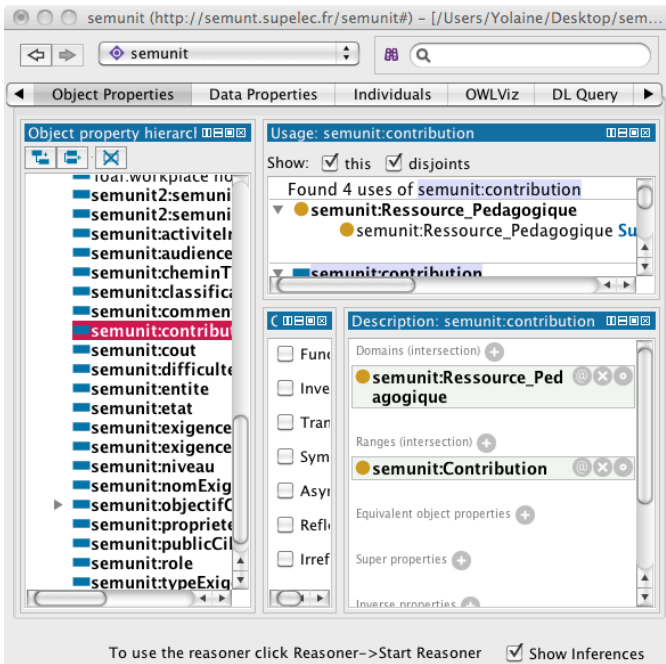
semunit (http://semunt.supelec.fr/semunit#) – [/Users/Yolaine/Desktop/sem...

semunit

Object Properties | Data Properties | Individuals | OWLViz | DL Query

Object property hierarcl

foaf.workplace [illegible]
semunit2:semuni
semunit2:semuni
semunit:activiteI
semunit:audience
semunit:cheminT
semunit:classifica
semunit:commen
semunit:contribu
semunit:cout
semunit:difficulte
semunit:entite
semunit:etat
semunit:exigence
semunit:exigence
semunit:niveau
semunit:nomExig
semunit:objectifC
semunit:propriete
semunit:publicCil
semunit:role
semunit:typeExig

Usage: semunit:contribution

Show: this disjoints

Found 4 uses of semunit:contribution
semunit:Ressource_Pedagogique
semunit:Ressource_Pedagogique Su
semunit:contribution

C

Func
Inve
Tran
Sym
Asy
Refle
Irref

Description: semunit:contribution

Domains (intersection)
semunit:Ressource_Pedagogique

Ranges (intersection)
semunit:Contribution

Equivalent object properties

Super properties

Inverse properties

To use the reasoner click Reasoner->Start Reasoner
Show Inferences